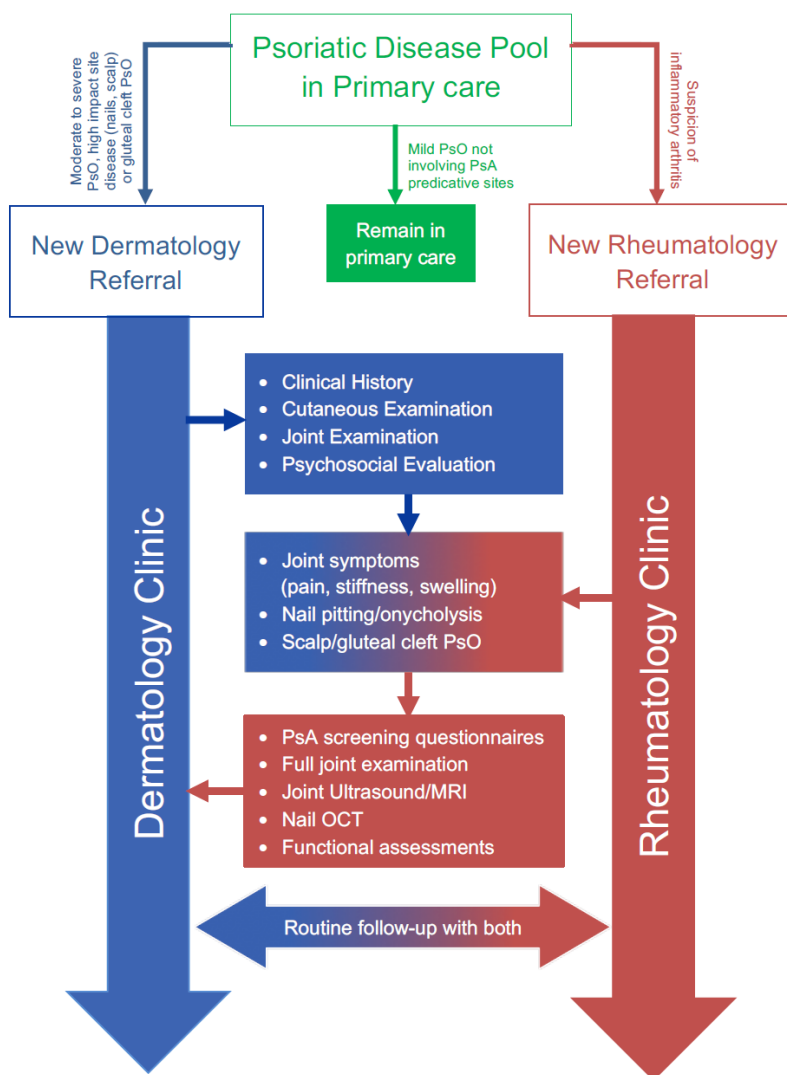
Psoriatic Disease Pool in Primary care

Moderate to severe PsO, high impact site disease (nails, scalp) or gluteal cleft PsO

Mild PsO not involving PsA predicative sites

Suspicion of inflammatory arthritis

New Dermatology Referral

Remain in primary care

New Rheumatology Referral

- Clinical History
- Cutaneous Examination
- Joint Examination
- Psychosocial Evaluation

- Joint symptoms (pain, stiffness, swelling)
- Nail pitting/onycholysis
- Scalp/gluteal cleft PsO

- PsA screening questionnaires
- Full joint examination
- Joint Ultrasound/MRI
- Nail OCT
- Functional assessments

Dermatology Clinic

Rheumatology Clinic

Routine follow-up with both